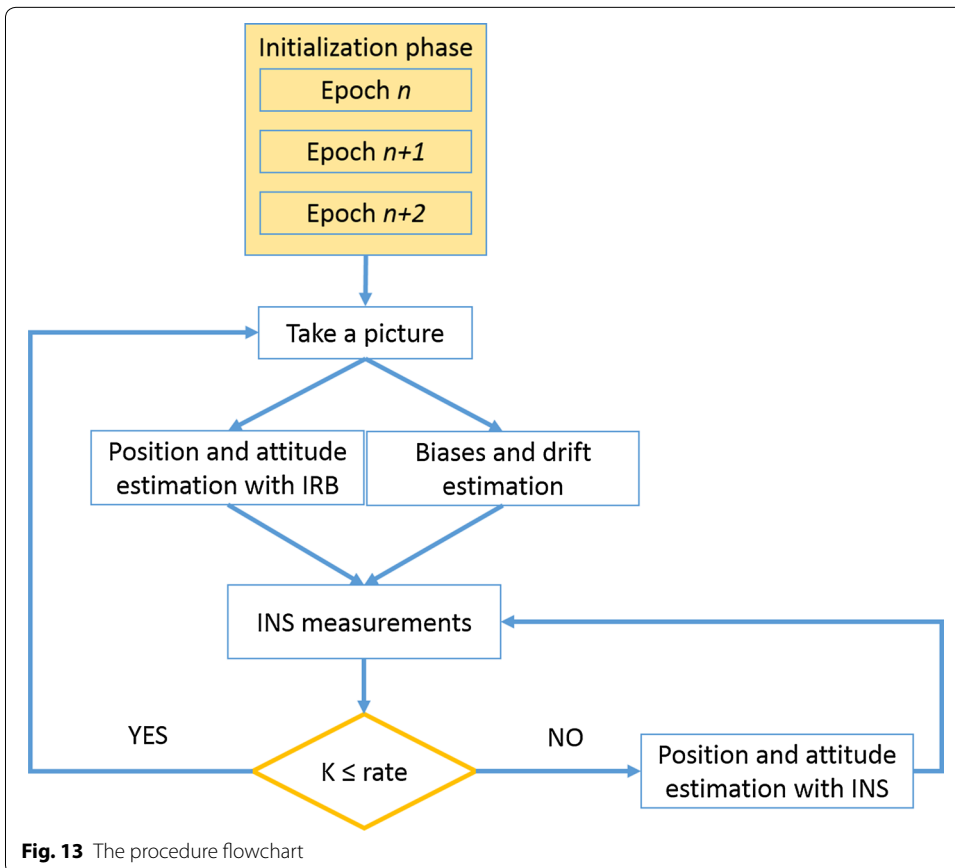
Initialization phase

Epoch *n*

Epoch *n+1*

Epoch *n+2*

Take a picture

Position and attitude estimation with IRB

Biases and drift estimation

INS measurements

YES

K ≤ rate

NO

Position and attitude estimation with INS

**Fig. 13** The procedure flowchart